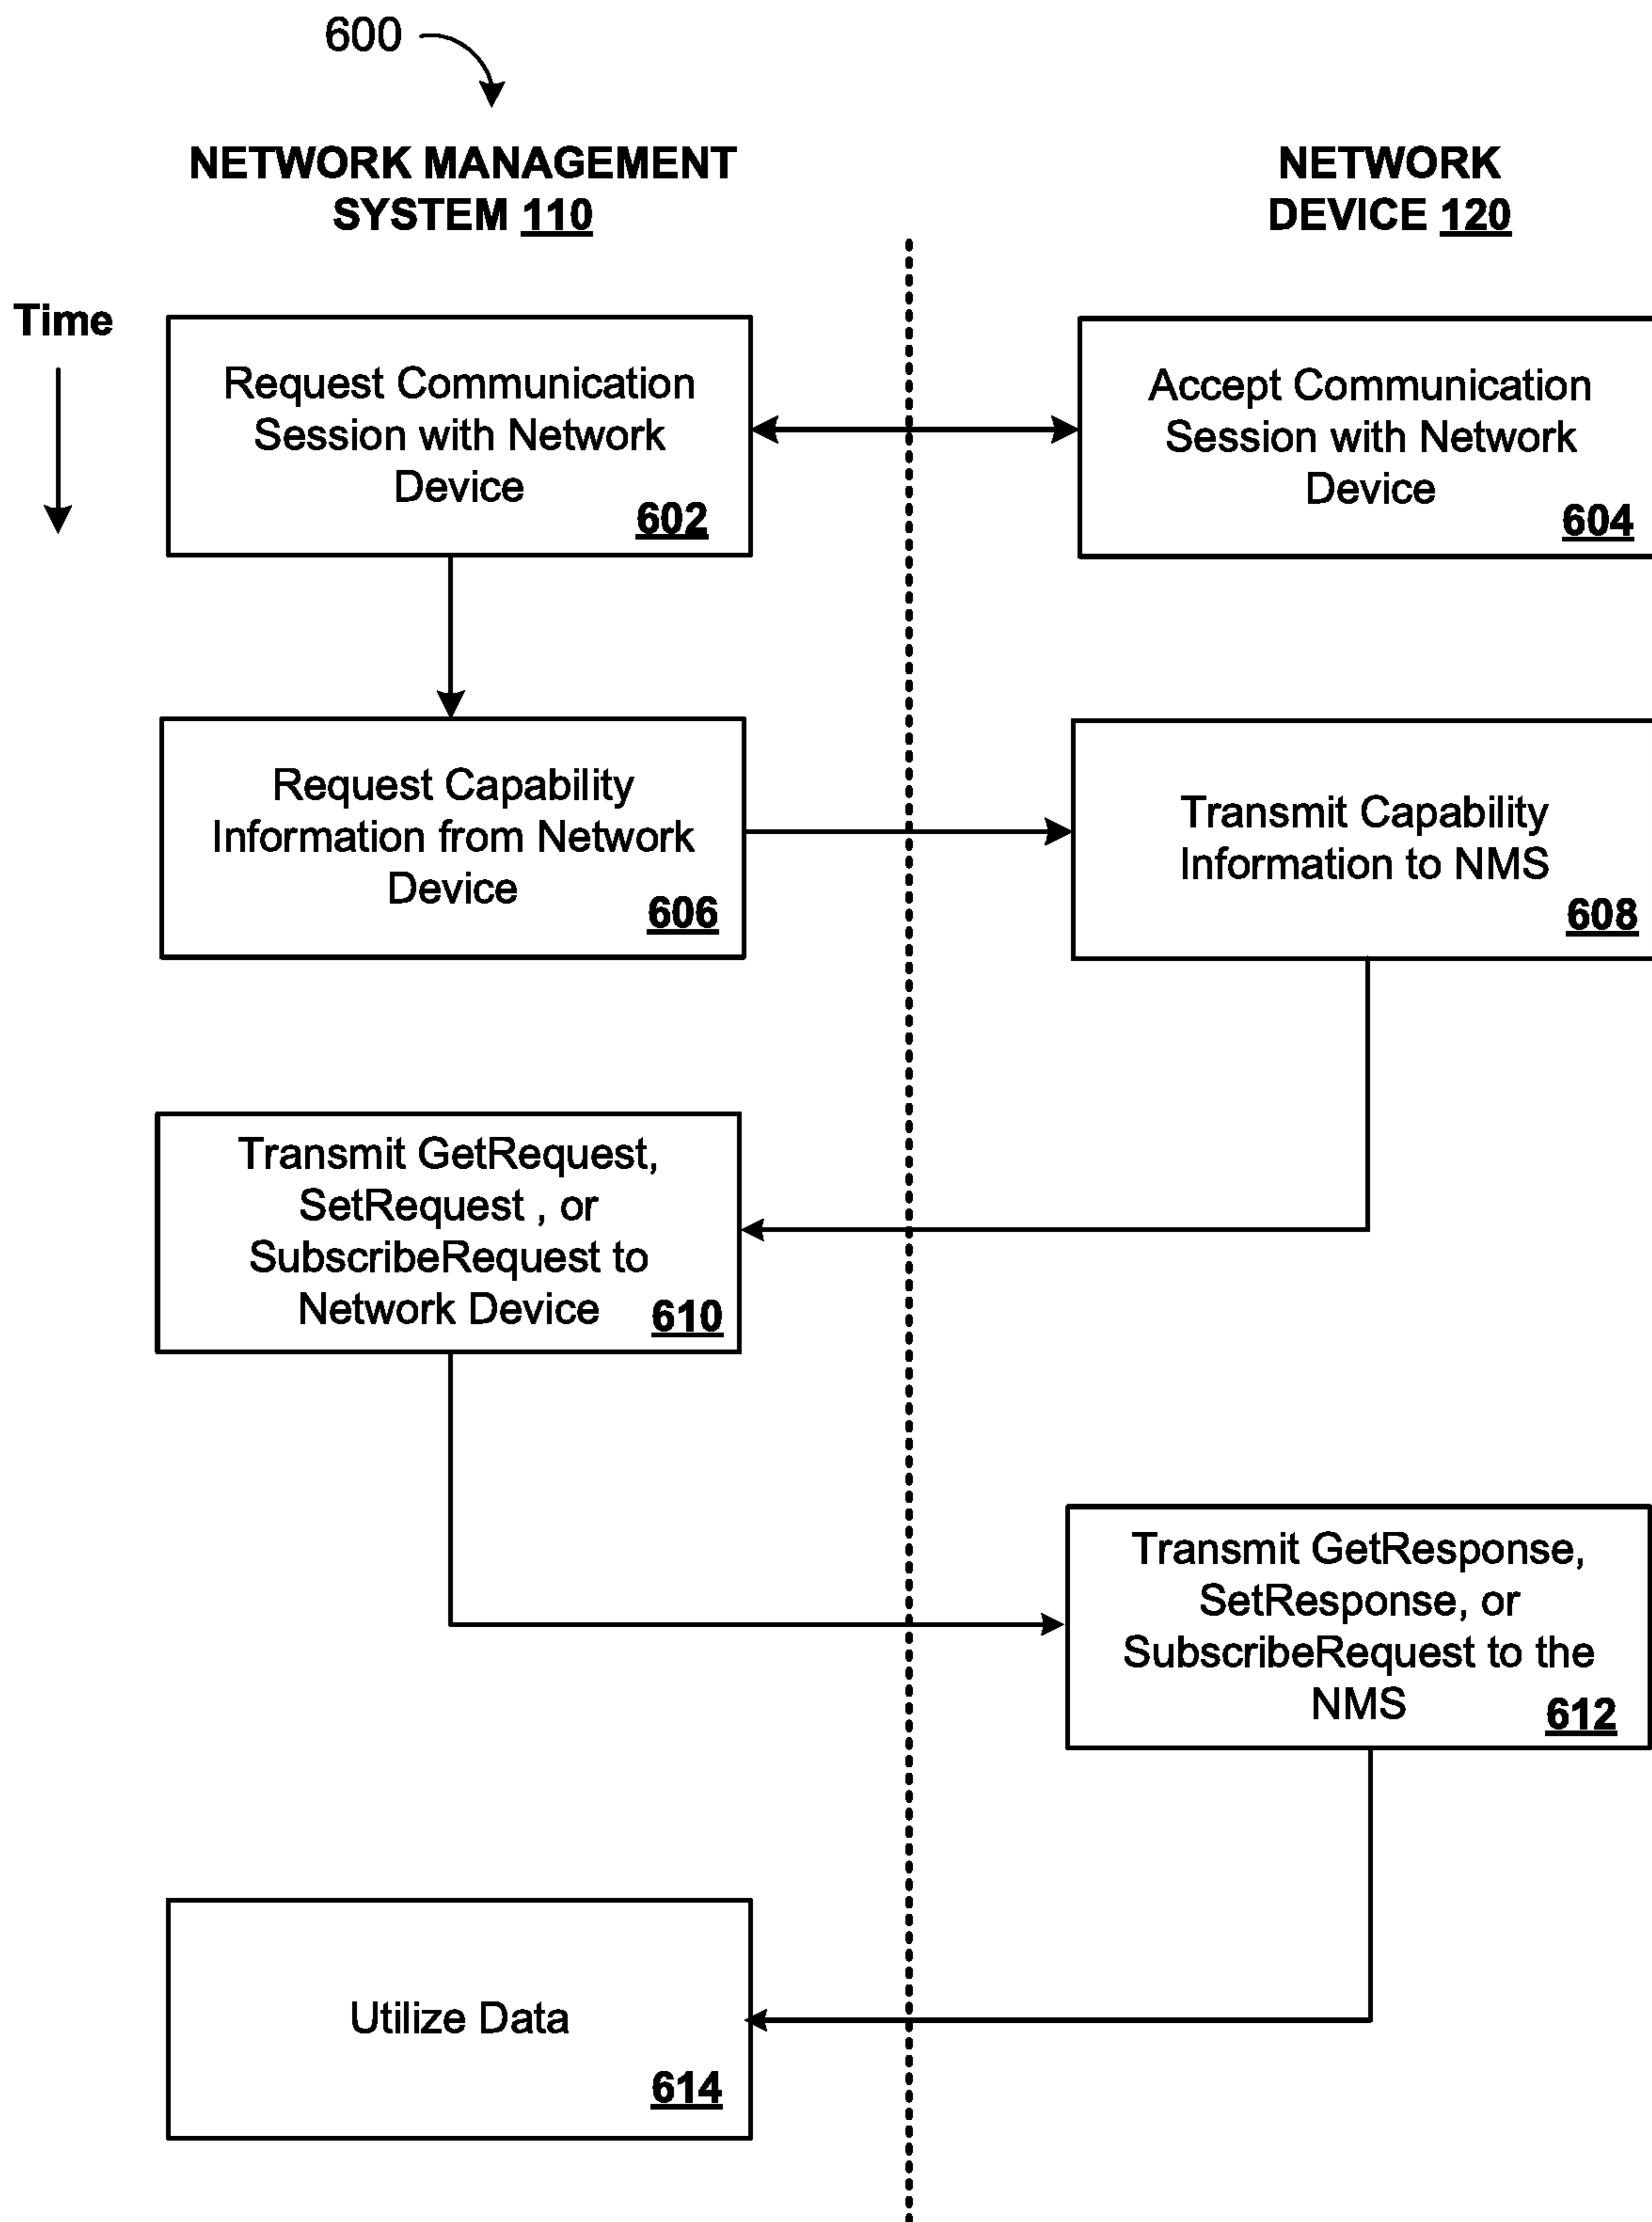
600

NETWORK MANAGEMENT SYSTEM 110

NETWORK DEVICE 120

Time

Request Communication Session with Network Device 602

Accept Communication Session with Network Device 604

Request Capability Information from Network Device 606

Transmit Capability Information to NMS 608

Transmit GetRequest, SetRequest , or SubscribeRequest to Network Device 610

Transmit GetResponse, SetResponse, or SubscribeRequest to the NMS 612

Utilize Data 614